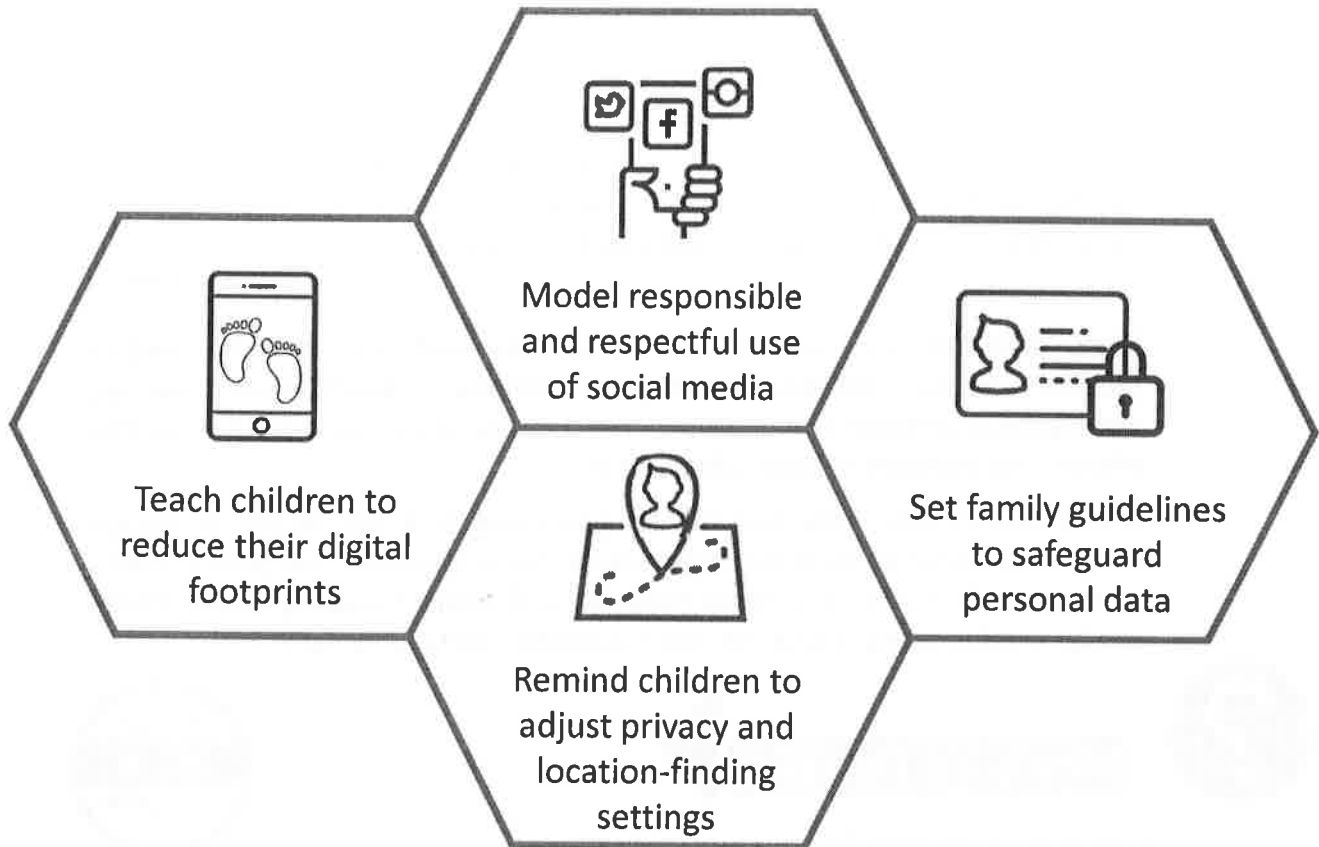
Model responsible and respectful use of social media

Teach children to reduce their digital footprints

Set family guidelines to safeguard personal data

Remind children to adjust privacy and location-finding settings